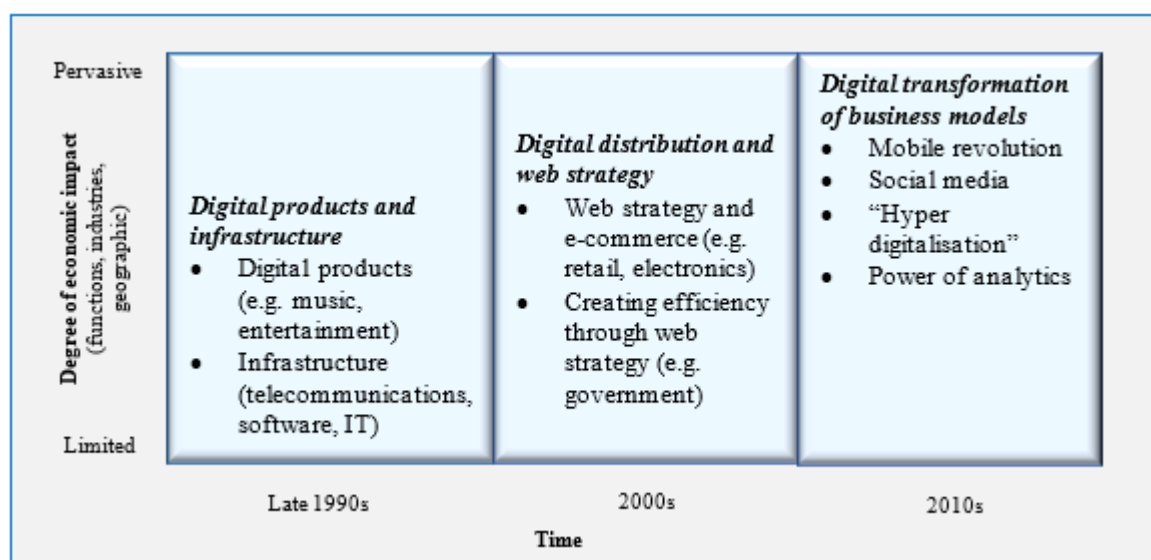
Pervasive

Degree of economic impact (functions, industries, geographic)

Limited

*Digital products and infrastructure*
- Digital products (e.g. music, entertainment)
- Infrastructure (telecommunications, software, IT)

*Digital distribution and web strategy*
- Web strategy and e-commerce (e.g. retail, electronics)
- Creating efficiency through web strategy (e.g. government)

*Digital transformation of business models*
- Mobile revolution
- Social media
- "Hyper digitalisation"
- Power of analytics

Late 1990s

2000s

2010s

Time